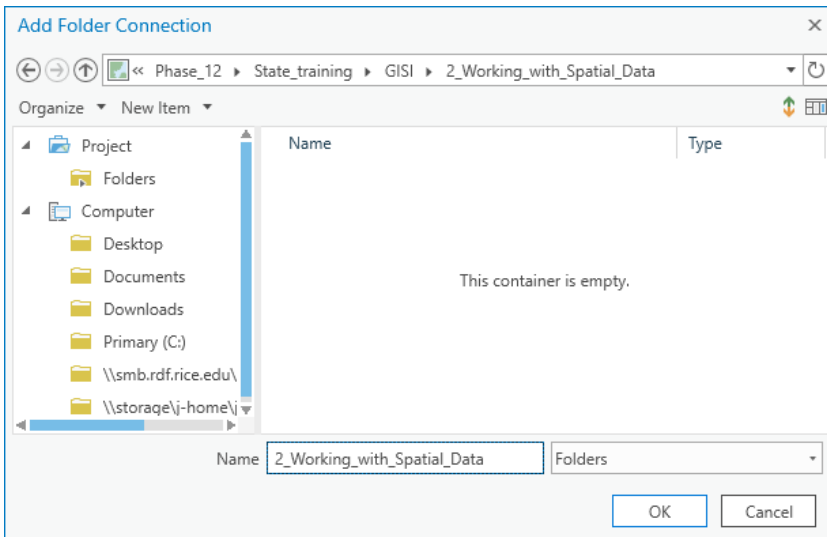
Add Folder Connection

« Phase_12 ▸ State_training ▸ GISI ▸ 2_Working_with_Spatial_Data

Organize ▾ New Item ▾

Project
Folders
Computer
Desktop
Documents
Downloads
Primary (C:)
\\smb.rdf.rice.edu\
\\storage\j-home\j

Name | Type

This container is empty.

Name 2_Working_with_Spatial_Data
Folders

OK
Cancel